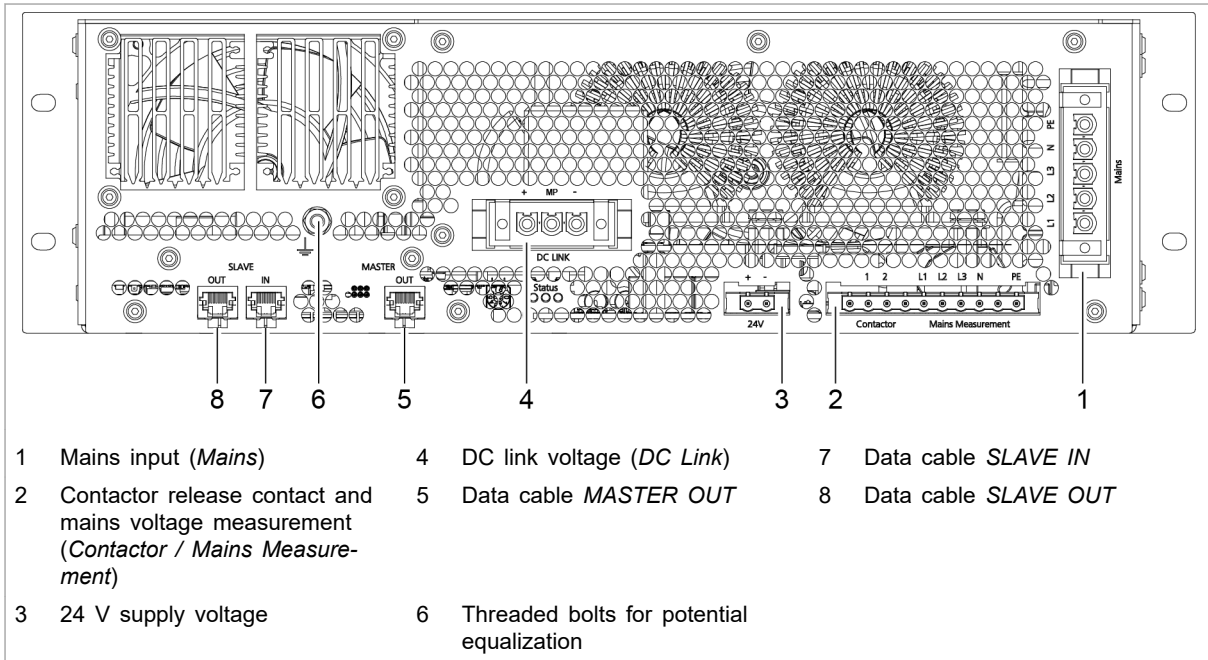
+ MP -

DC LINK

SLAVE

OUT

IN

MASTER

OUT

Status

+ -

24V

1 2 L1 L2 L3 N PE

Contactor Mains Measurement

PE N L3 L2 L1

Mains

8 7 6 5 4 3 2 1

1 Mains input (*Mains*)

2 Contactor release contact and mains voltage measurement (*Contactor / Mains Measurement*)

3 24 V supply voltage

4 DC link voltage (*DC Link*)

5 Data cable *MASTER OUT*

6 Threaded bolts for potential equalization

7 Data cable *SLAVE IN*

8 Data cable *SLAVE OUT*